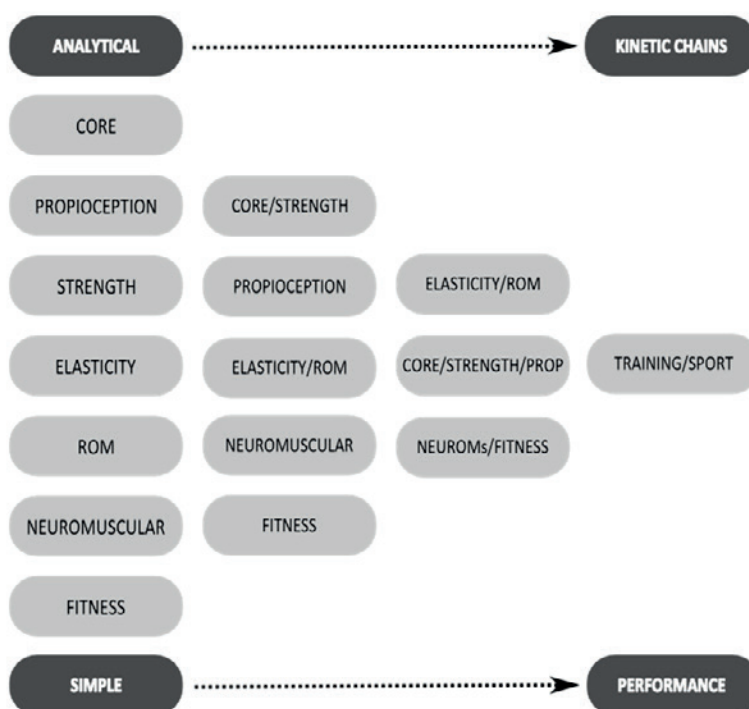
ANALYTICAL

KINETIC CHAINS

CORE

PROPIOCEPTION

STRENGTH

ELASTICITY

ROM

NEUROMUSCULAR

FITNESS

CORE/STRENGTH

PROPIOCEPTION

ELASTICITY/ROM

NEUROMUSCULAR

FITNESS

ELASTICITY/ROM

CORE/STRENGTH/PROP

NEUROMs/FITNESS

TRAINING/SPORT

SIMPLE

PERFORMANCE